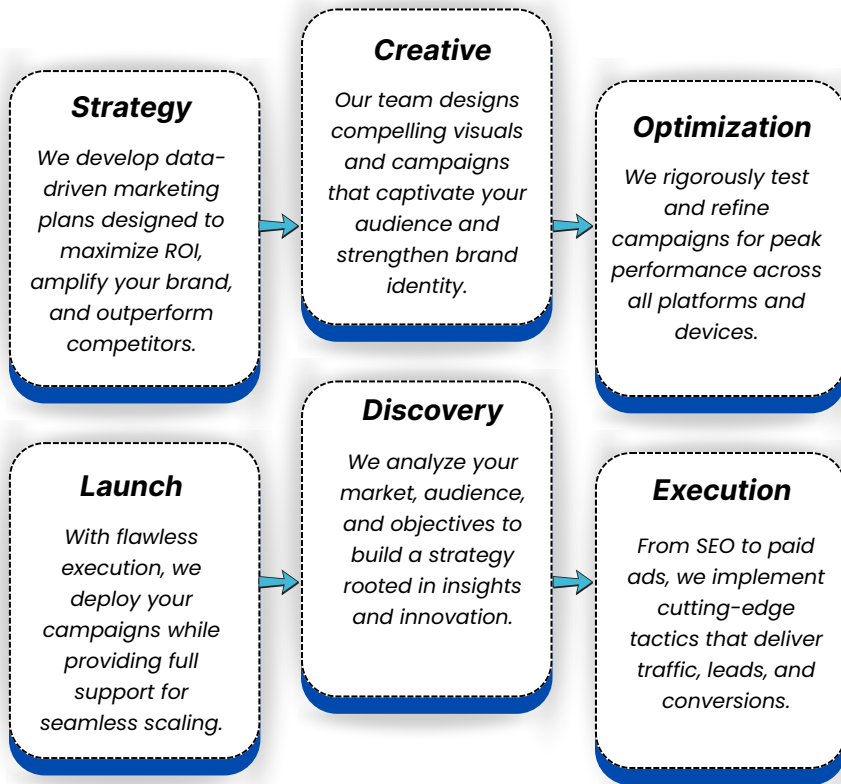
Strategy

We develop data-driven marketing plans designed to maximize ROI, amplify your brand, and outperform competitors.

Creative

Our team designs compelling visuals and campaigns that captivate your audience and strengthen brand identity.

Optimization

We rigorously test and refine campaigns for peak performance across all platforms and devices.

Launch

With flawless execution, we deploy your campaigns while providing full support for seamless scaling.

Discovery

We analyze your market, audience, and objectives to build a strategy rooted in insights and innovation.

Execution

From SEO to paid ads, we implement cutting-edge tactics that deliver traffic, leads, and conversions.